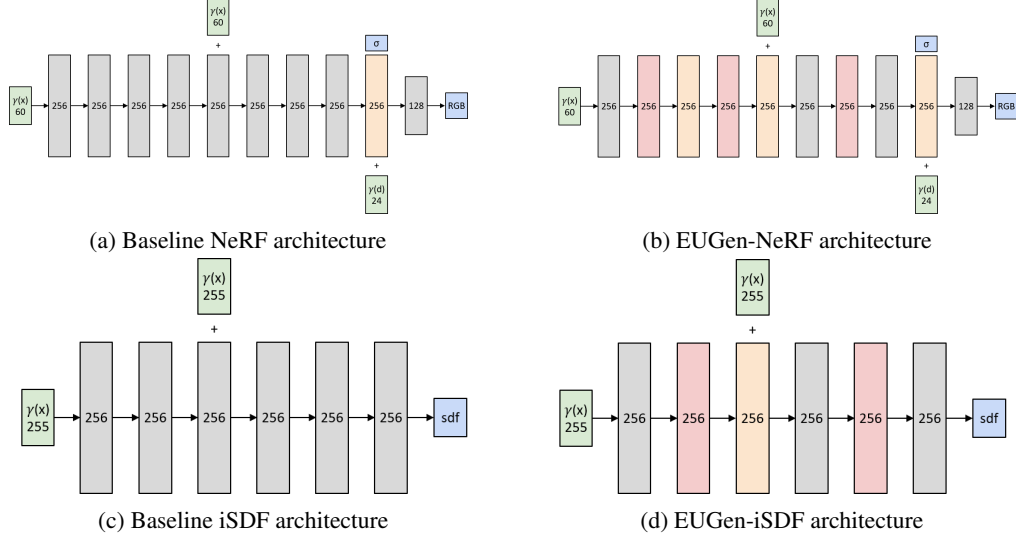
$\gamma(x)$
60

+

$\sigma$

$\gamma(x)$
60

256 256 256 256 256 256 256 256 256 128 RGB

+

$\gamma(d)$
24

(a) Baseline NeRF architecture

$\gamma(x)$
60

+

$\sigma$

$\gamma(x)$
60

256 256 256 256 256 256 256 256 256 128 RGB

+

$\gamma(d)$
24

(b) EUGen-NeRF architecture

$\gamma(x)$
255

+

$\gamma(x)$
255

256 256 256 256 256 256 sdf

(c) Baseline iSDF architecture

$\gamma(x)$
255

+

$\gamma(x)$
255

256 256 256 256 256 256 sdf

(d) EUGen-iSDF architecture